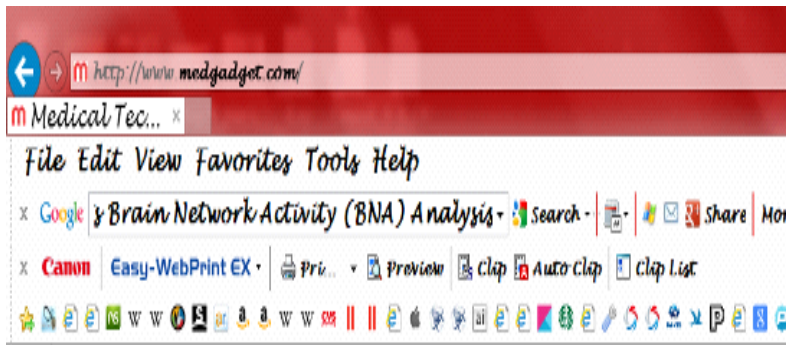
http://www.medgadget.com/

Medical Tec... ×

File Edit View Favorites Tools Help

× Google s Brain Network Activity (BNA) Analysis Search Share Mo

× Canon Easy-WebPrint EX Pri... Preview Clip Auto Clip Clip List